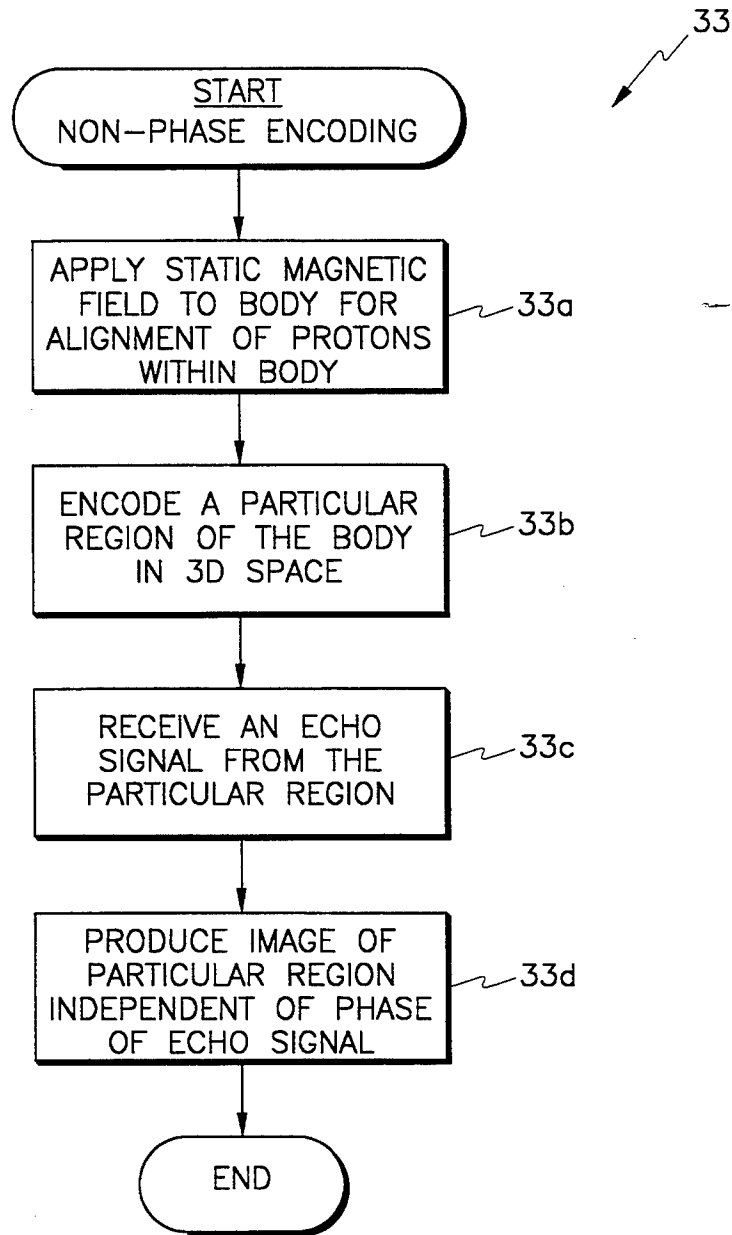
33

START
NON-PHASE ENCODING

APPLY STATIC MAGNETIC FIELD TO BODY FOR ALIGNMENT OF PROTONS WITHIN BODY

33a

ENCODE A PARTICULAR REGION OF THE BODY IN 3D SPACE

33b

RECEIVE AN ECHO SIGNAL FROM THE PARTICULAR REGION

33c

PRODUCE IMAGE OF PARTICULAR REGION INDEPENDENT OF PHASE OF ECHO SIGNAL

33d

END